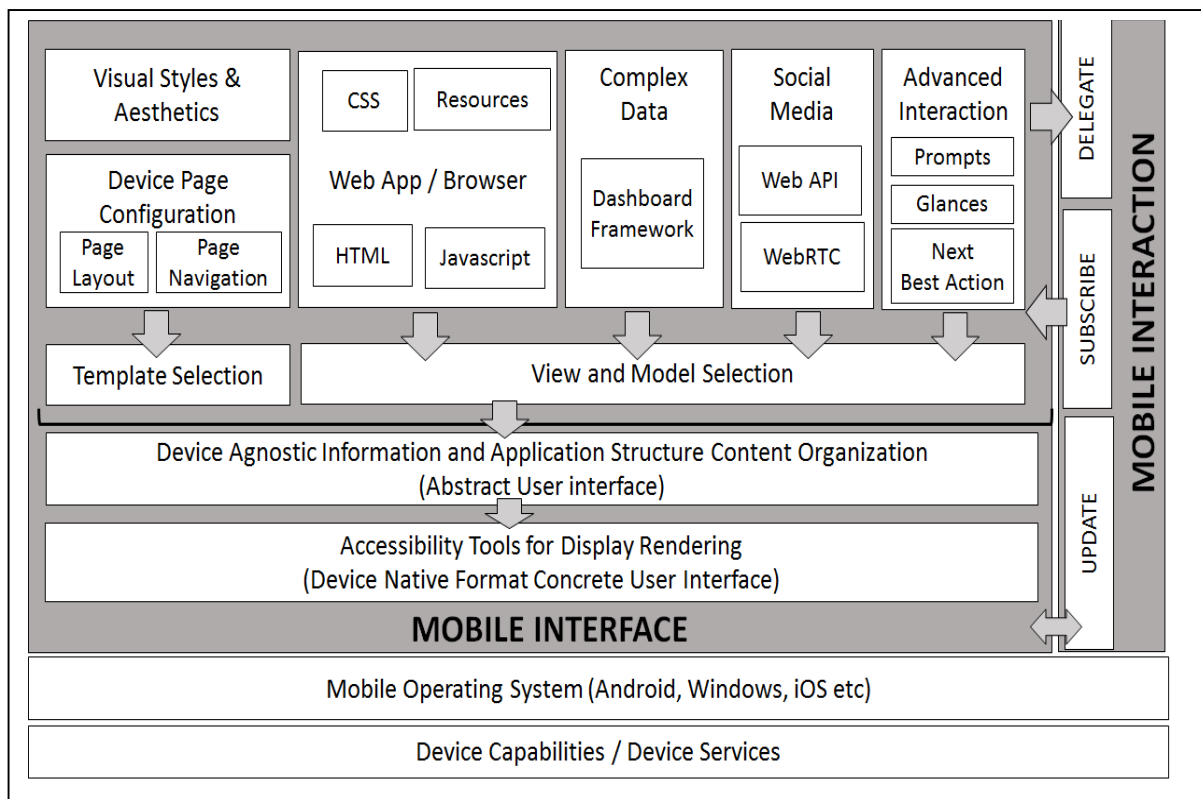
Visual Styles & Aesthetics

Device Page Configuration

Page Layout

Page Navigation

CSS

Resources

Web App / Browser

HTML

Javascript

Complex Data

Dashboard Framework

Social Media

Web API

WebRTC

Advanced Interaction

Prompts

Glances

Next Best Action

DELEGATE

SUBSCRIBE

UPDATE

MOBILE INTERACTION

Template Selection

View and Model Selection

Device Agnostic Information and Application Structure Content Organization (Abstract User interface)

Accessibility Tools for Display Rendering (Device Native Format Concrete User Interface)

MOBILE INTERFACE

Mobile Operating System (Android, Windows, iOS etc)

Device Capabilities / Device Services